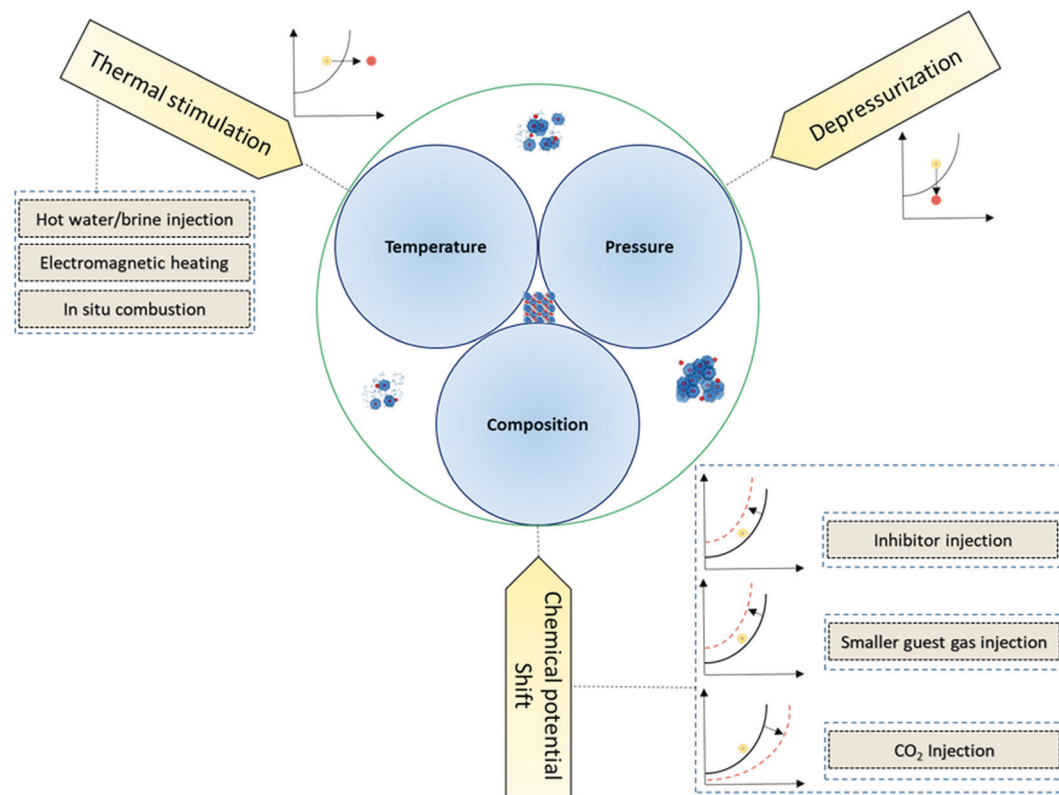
Thermal stimulation

Hot water/brine injection

Electromagnetic heating

In situ combustion

Depressurization

Temperature

Pressure

Composition

Inhibitor injection

Smaller guest gas injection

$CO_2$ Injection

Chemical potential Shift